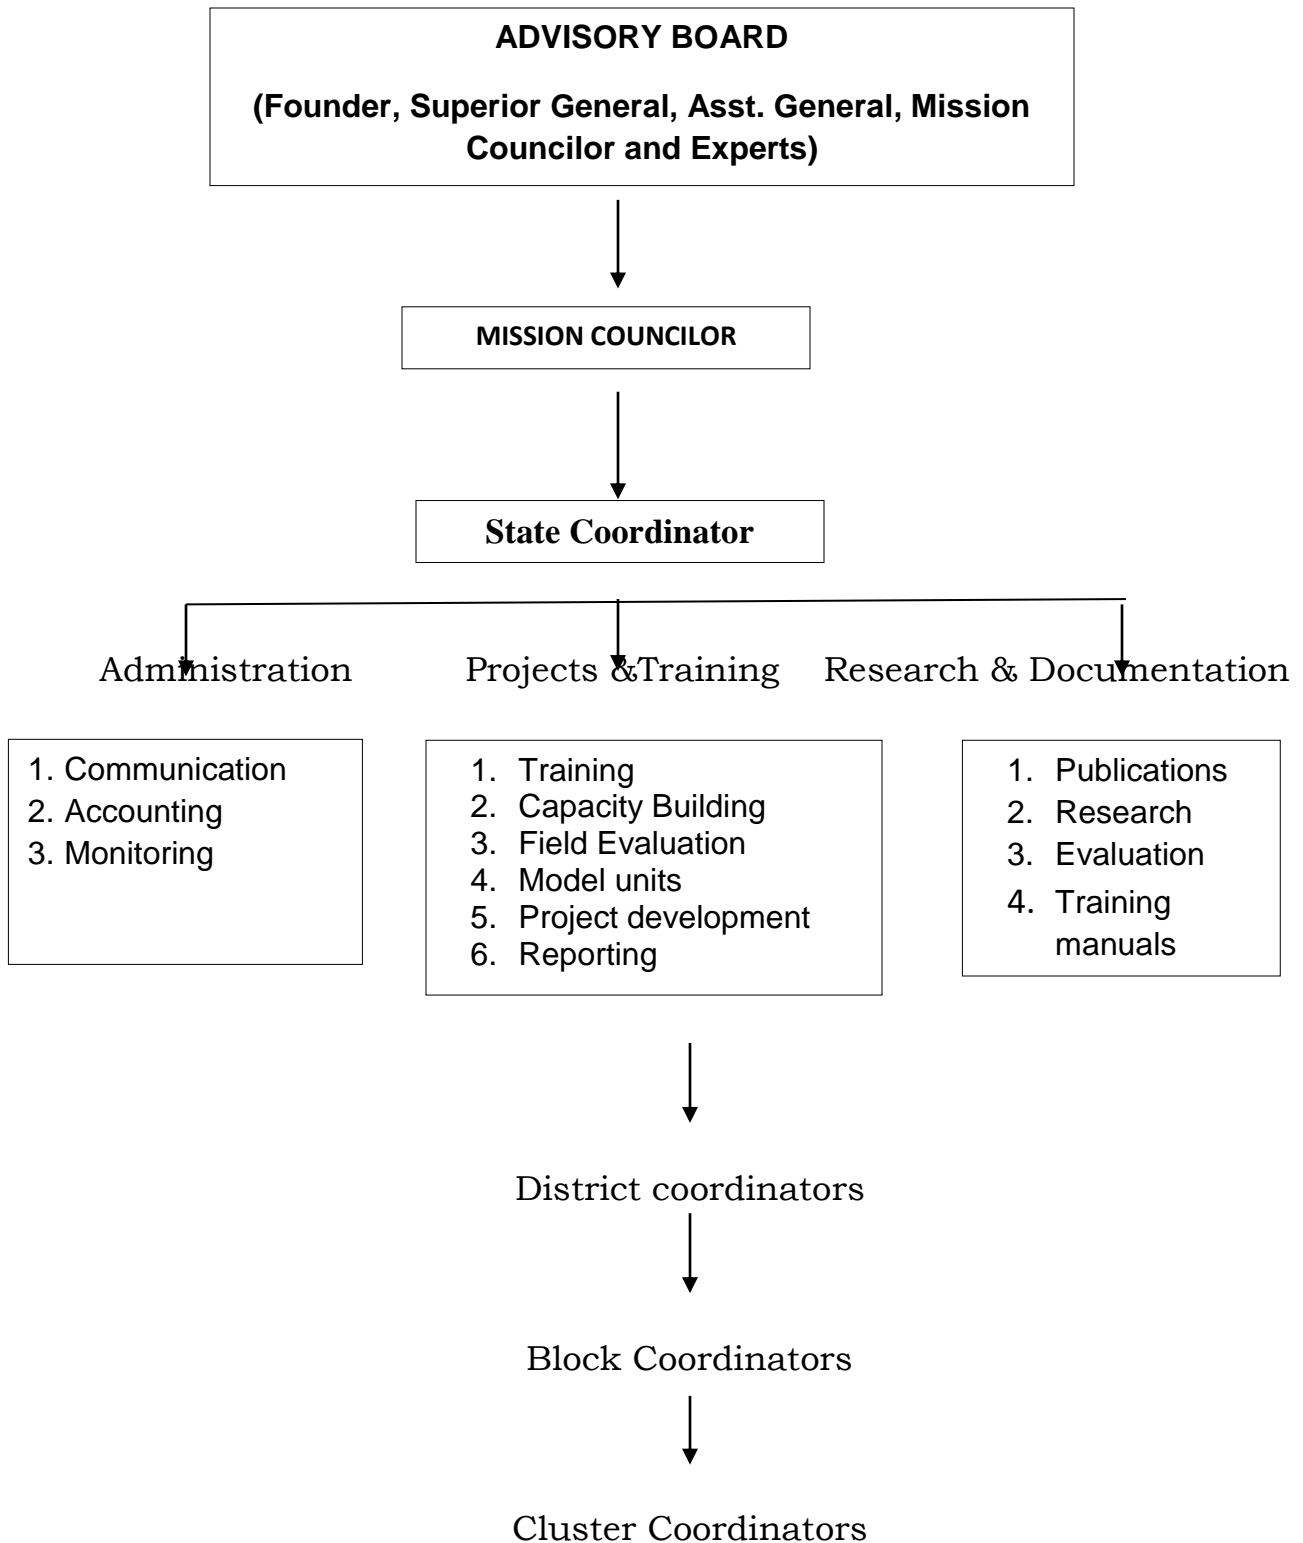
ADVISORY BOARD

(Founder, Superior General, Asst. General, Mission Councilor and Experts)

MISSION COUNCILOR

State Coordinator

Administration

Projects &Training

Research & Documentation

1. Communication
2. Accounting
3. Monitoring

1. Training
2. Capacity Building
3. Field Evaluation
4. Model units
5. Project development
6. Reporting

1. Publications
2. Research
3. Evaluation
4. Training manuals

District coordinators

Block Coordinators

Cluster Coordinators